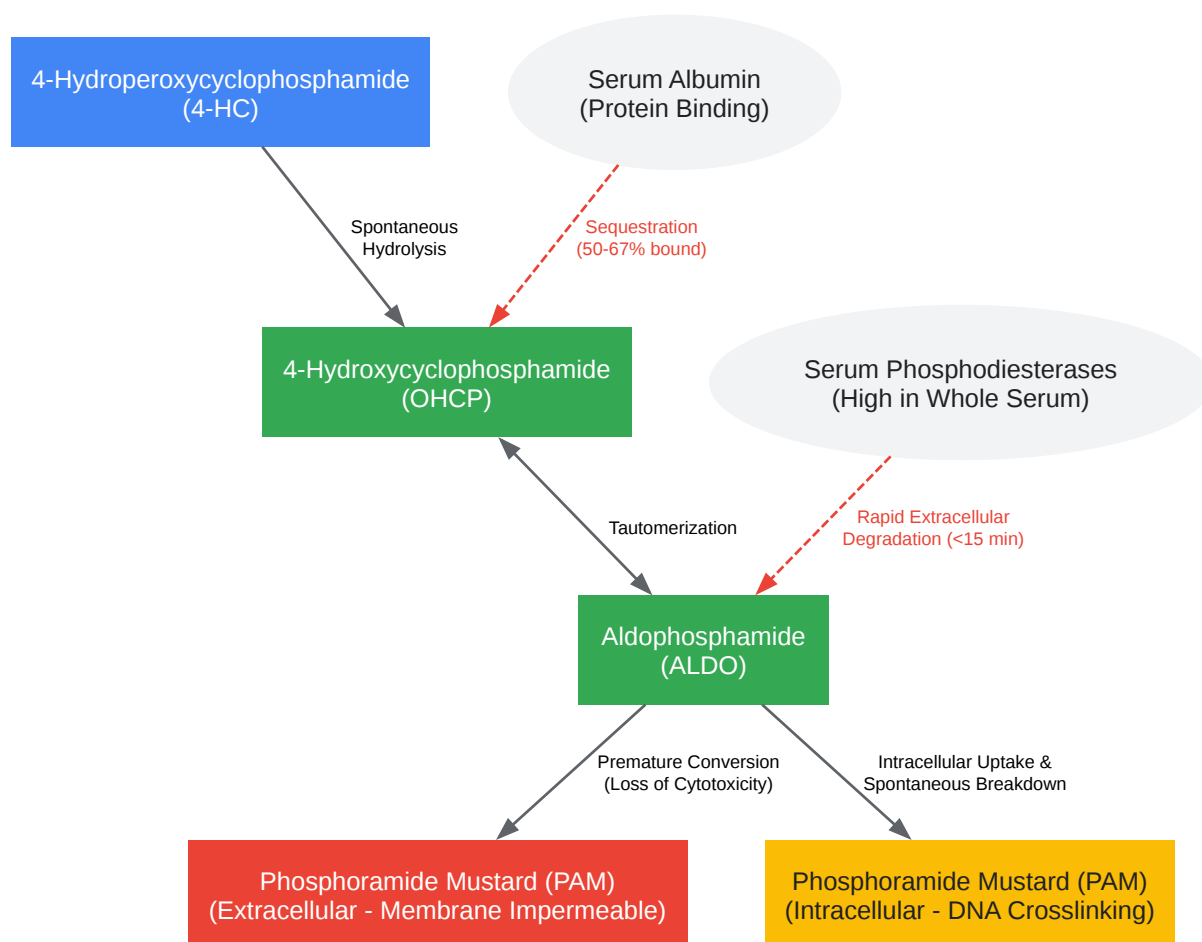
4-Hydroperoxycyclophosphamide
(4-HC)

Serum Albumin
(Protein Binding)

Spontaneous
Hydrolysis

Sequestration
(50-67% bound)

4-Hydroxycyclophosphamide
(OHCP)

Serum Phosphodiesterases
(High in Whole Serum)

Tautomerization

Rapid Extracellular
Degradation (<15 min)

Aldophosphamide
(ALDO)

Premature Conversion
(Loss of Cytotoxicity)

Intracellular Uptake &
Spontaneous Breakdown

Phosphoramide Mustard (PAM)
(Extracellular - Membrane Impermeable)

Phosphoramide Mustard (PAM)
(Intracellular - DNA Crosslinking)